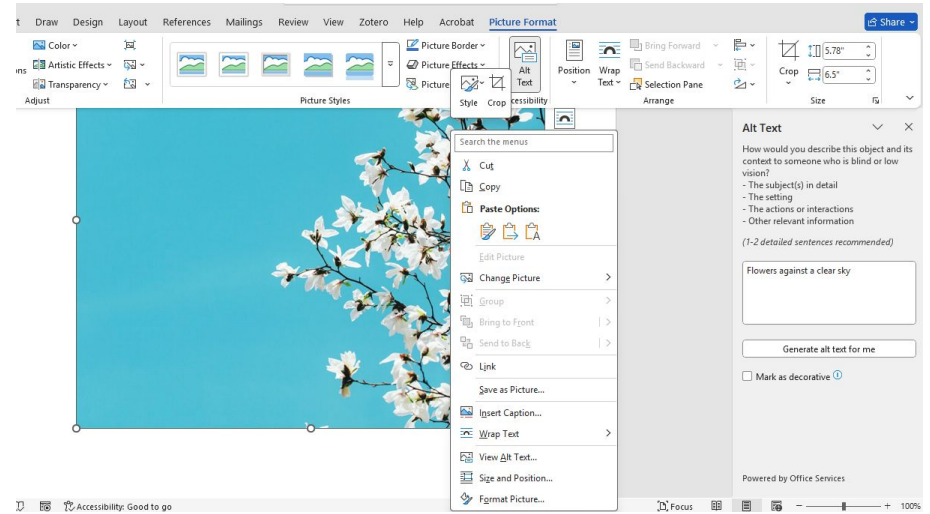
t Draw Design Layout References Mailings Review View Zotero Help Acrobat Picture Format

Share

Color
Artistic Effects
Transparency
Adjust

Picture Styles

Picture Border
Picture Effects
Picture

Alt Text
Accessibility

Position
Wrap Text

Bring Forward
Send Backward
Selection Pane
Arrange

Crop
5.78"
6.5"
Size

Style Crop

Search the menus
Cut
Copy
Paste Options:
Edit Picture
Change Picture
Group
Bring to Front
Send to Back
Link
Save as Picture...
Insert Caption...
Wrap Text
View Alt Text...
Size and Position...
Format Picture...

Alt Text

How would you describe this object and its context to someone who is blind or low vision?
- The subject(s) in detail
- The setting
- The actions or interactions
- Other relevant information

(1-2 detailed sentences recommended)

Flowers against a clear sky

Generate alt text for me

Mark as decorative

Powered by Office Services

Accessibility: Good to go

Focus

100%